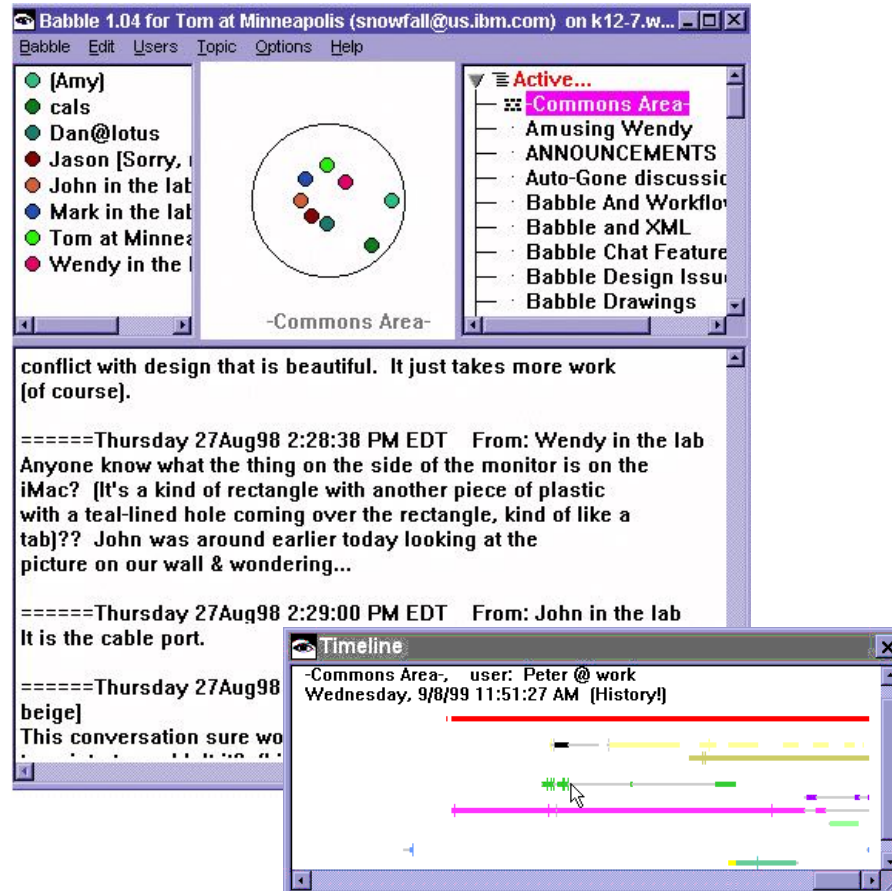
Babble 1.04 for Tom at Minneapolis (snowfall@us.ibm.com) on k12-7.w...

Babble Edit Users Topic Options Help

(Amy)
cals
Dan@lotus
Jason [Sorry, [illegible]
John in the lab
Mark in the lab
Tom at Minnea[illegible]
Wendy in the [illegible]

-Commons Area-

Active...
-Commons Area-
Amusing Wendy
ANNOUNCEMENTS
Auto-Gone discussi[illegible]
Babble And Workflo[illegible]
Babble and XML
Babble Chat Feature
Babble Design Issu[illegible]
Babble Drawings

conflict with design that is beautiful. It just takes more work (of course).

======Thursday 27Aug98 2:28:38 PM EDT From: Wendy in the lab
Anyone know what the thing on the side of the monitor is on the iMac? (It's a kind of rectangle with another piece of plastic with a teal-lined hole coming over the rectangle, kind of like a tab)?? John was around earlier today looking at the picture on our wall & wondering...

======Thursday 27Aug98 2:29:00 PM EDT From: John in the lab
It is the cable port.

======Thursday 27Aug98 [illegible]
beige]
This conversation sure wo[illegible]

Timeline
-Commons Area-, user: Peter @ work
Wednesday, 9/8/99 11:51:27 AM (History!)